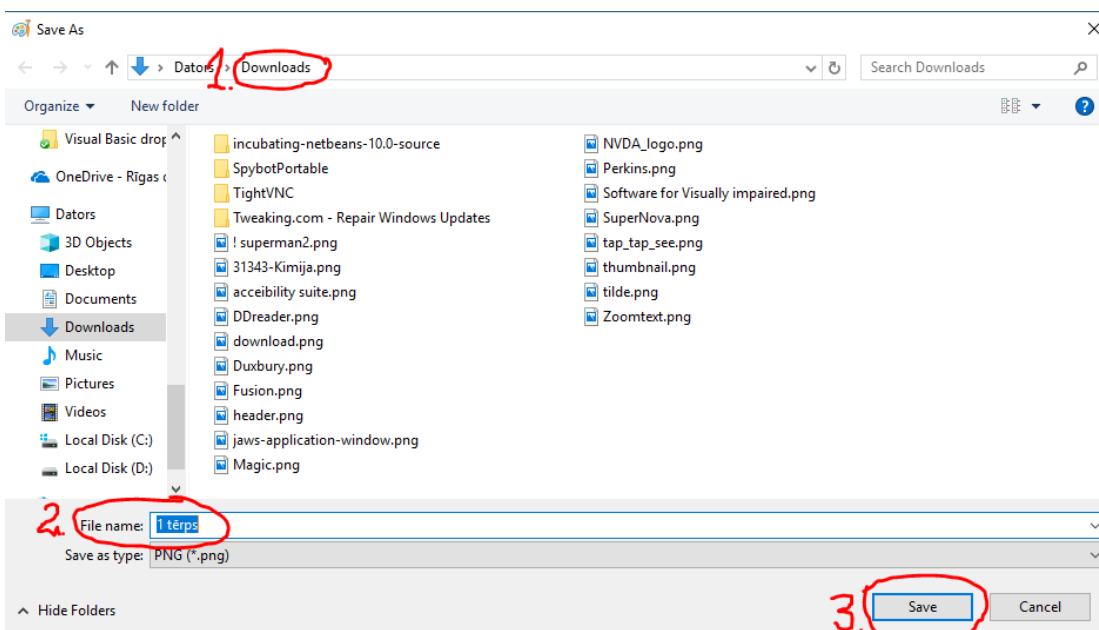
Save As

Dators › Downloads

1.

Search Downloads

Organize ▾ New folder

Visual Basic drop
OneDrive - Rīgas (
Dators
3D Objects
Desktop
Documents
Downloads
Music
Pictures
Videos
Local Disk (C:)
Local Disk (D:)

incubating-netbeans-10.0-source
SpybotPortable
TightVNC
Tweaking.com - Repair Windows Updates
! superman2.png
31343-Kimija.png
acceibility suite.png
DDreader.png
download.png
Duxbury.png
Fusion.png
header.png
jaws-application-window.png
Magic.png

NVDA_logo.png
Perkins.png
Software for Visually impaired.png
SuperNova.png
tap_tap_see.png
thumbnail.png
tilde.png
Zoomtext.png

2. File name: 1 tērps
Save as type: PNG (*.png)

Hide Folders

3. Save Cancel